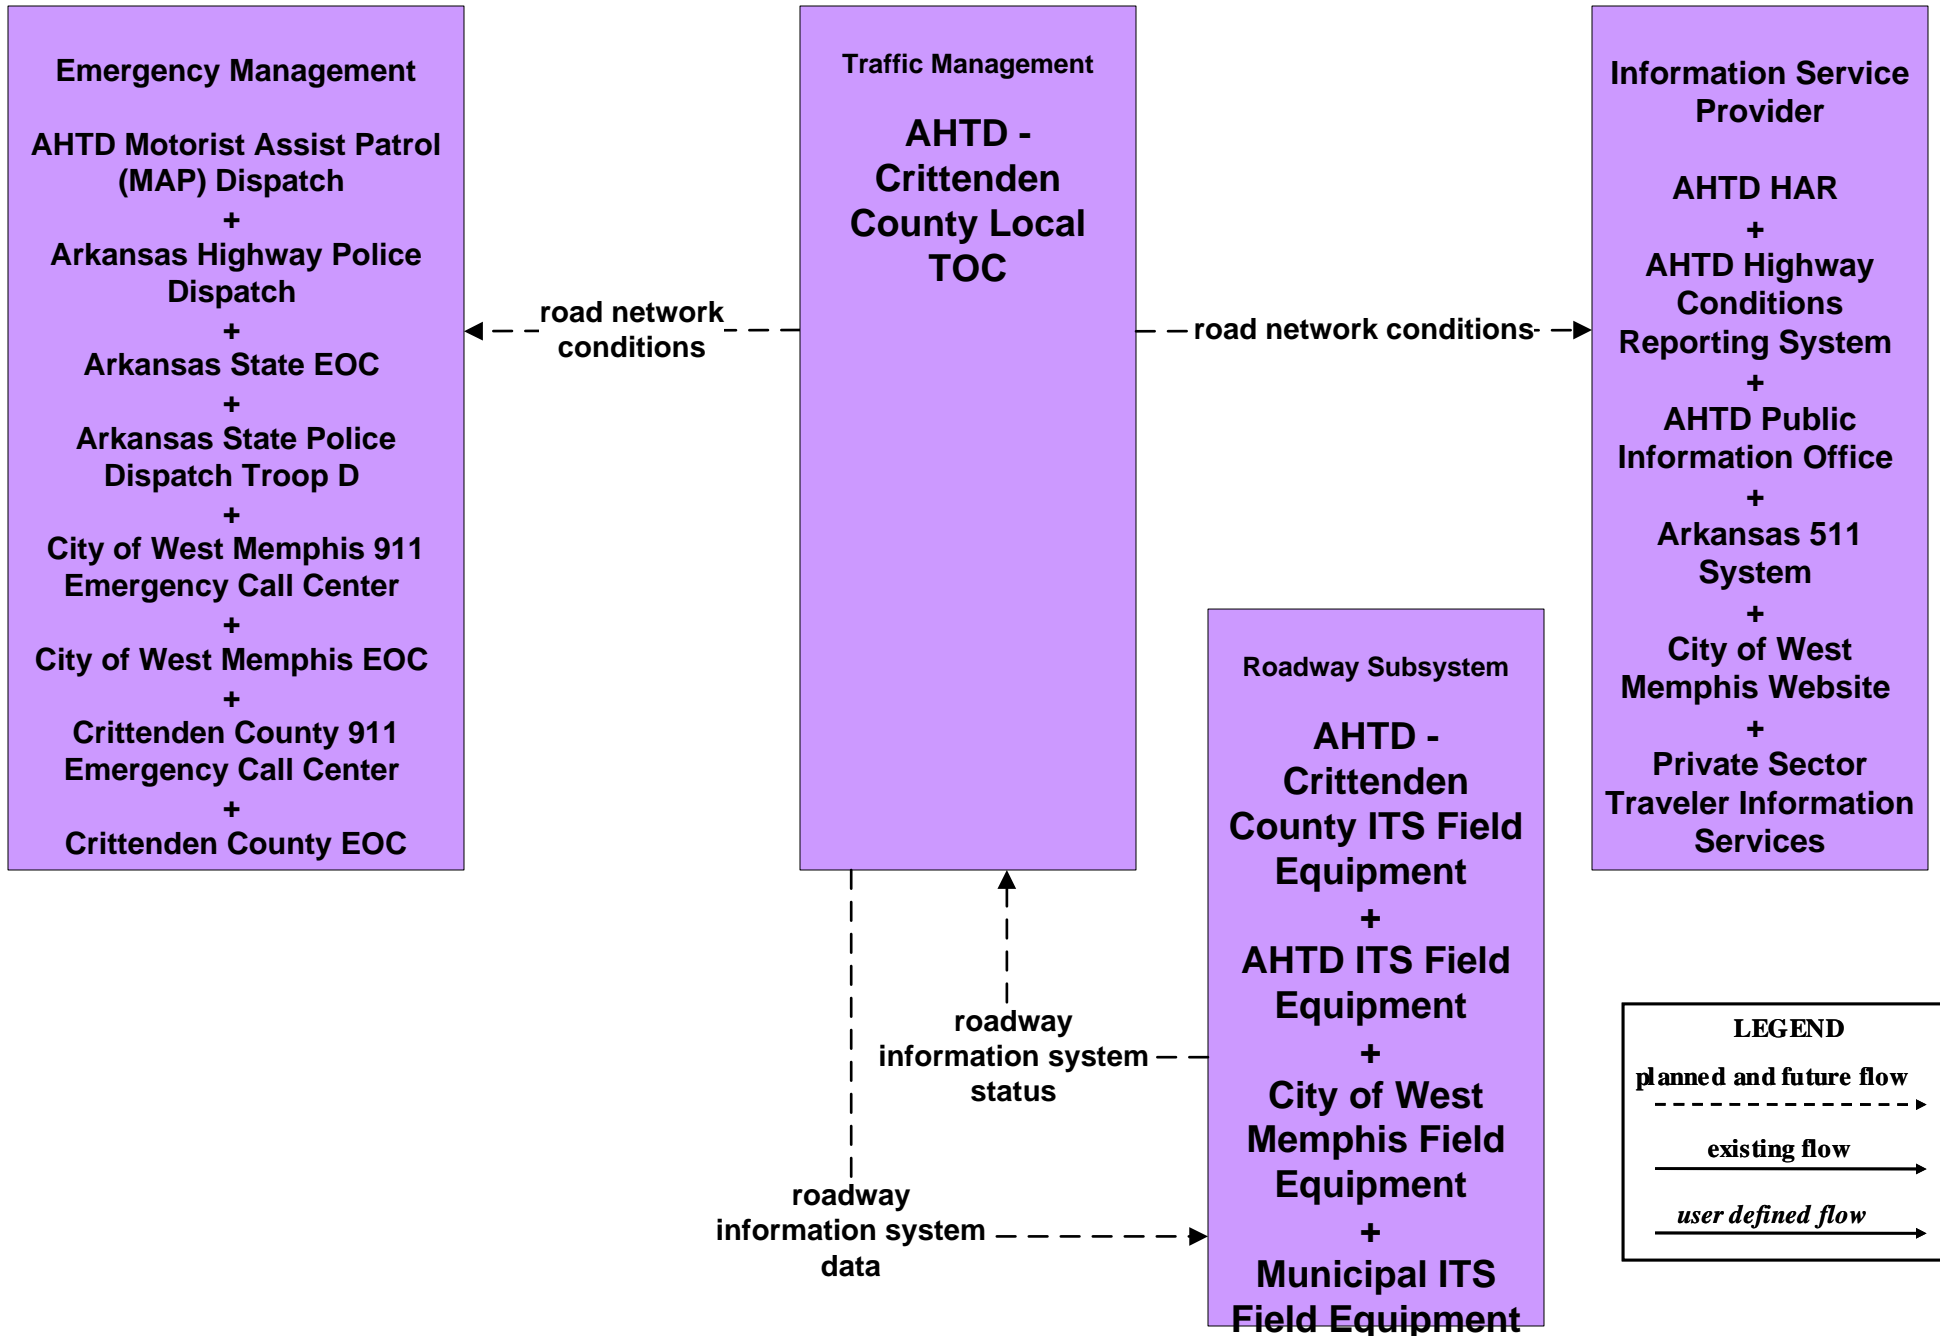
Emergency Management

AHTD Motorist Assist Patrol (MAP) Dispatch
+
Arkansas Highway Police Dispatch
+
Arkansas State EOC
+
Arkansas State Police Dispatch Troop D
+
City of West Memphis 911 Emergency Call Center
+
City of West Memphis EOC
+
Crittenden County 911 Emergency Call Center
+
Crittenden County EOC

road network conditions

Traffic Management

AHTD - Crittenden County Local TOC

road network conditions

Information Service Provider

AHTD HAR
+
AHTD Highway Conditions Reporting System
+
AHTD Public Information Office
+
Arkansas 511 System
+
City of West Memphis Website
+
Private Sector Traveler Information Services

Roadway Subsystem

AHTD - Crittenden County ITS Field Equipment
+
AHTD ITS Field Equipment
+
City of West Memphis Field Equipment
+
Municipal ITS Field Equipment

roadway information system status

roadway information system data

LEGEND
planned and future flow
existing flow
user defined flow